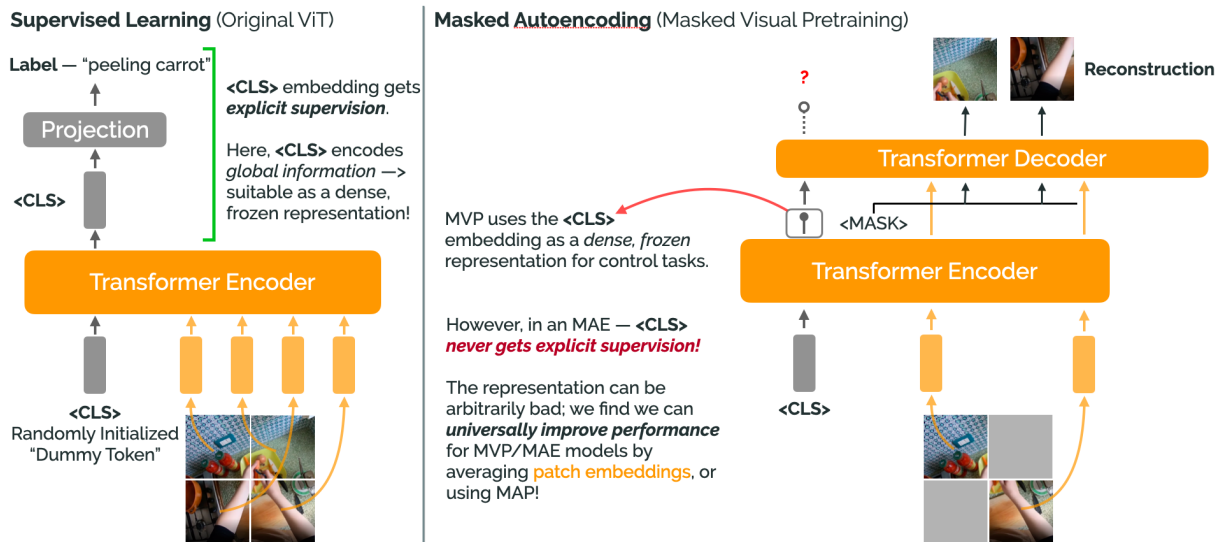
**Supervised Learning** (Original ViT)

**Label** — "peeling carrot"

Projection

**<CLS>**

**<CLS>** embedding gets ***explicit supervision***.

Here, **<CLS>** encodes *global information* —> suitable as a dense, frozen representation!

Transformer Encoder

**<CLS>**
Randomly Initialized "Dummy Token"

**Masked Autoencoding** (Masked Visual Pretraining)

?

**Reconstruction**

Transformer Decoder

MVP uses the **<CLS>** embedding as a *dense, frozen* representation for control tasks.

<MASK>

Transformer Encoder

However, in an MAE — **<CLS>** ***never gets explicit supervision!***

The representation can be arbitrarily bad; we find we can ***universally improve performance*** for MVP/MAE models by averaging patch embeddings, or using MAP!

**<CLS>**